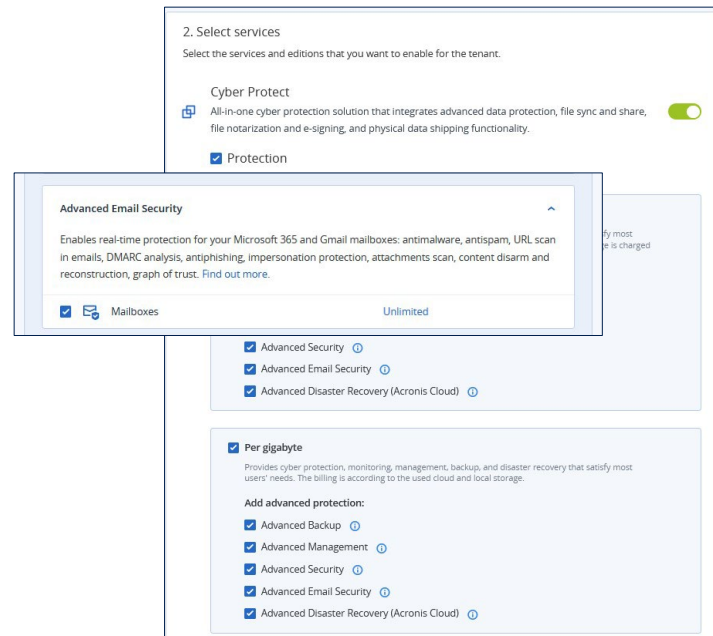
2. Select services

Select the services and editions that you want to enable for the tenant.

Cyber Protect

All-in-one cyber protection solution that integrates advanced data protection, file sync and share, file notarization and e-signing, and physical data shipping functionality.

Protection

Advanced Email Security

Enables real-time protection for your Microsoft 365 and Gmail mailboxes: antimalware, antispam, URL scan in emails, DMARC analysis, antiphishing, impersonation protection, attachments scan, content disarm and reconstruction, graph of trust. Find out more.

Mailboxes Unlimited

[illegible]fy most
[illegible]e is charged

Advanced Security

Advanced Email Security

Advanced Disaster Recovery (Acronis Cloud)

Per gigabyte

Provides cyber protection, monitoring, management, backup, and disaster recovery that satisfy most users' needs. The billing is according to the used cloud and local storage.

Add advanced protection:

Advanced Backup

Advanced Management

Advanced Security

Advanced Email Security

Advanced Disaster Recovery (Acronis Cloud)